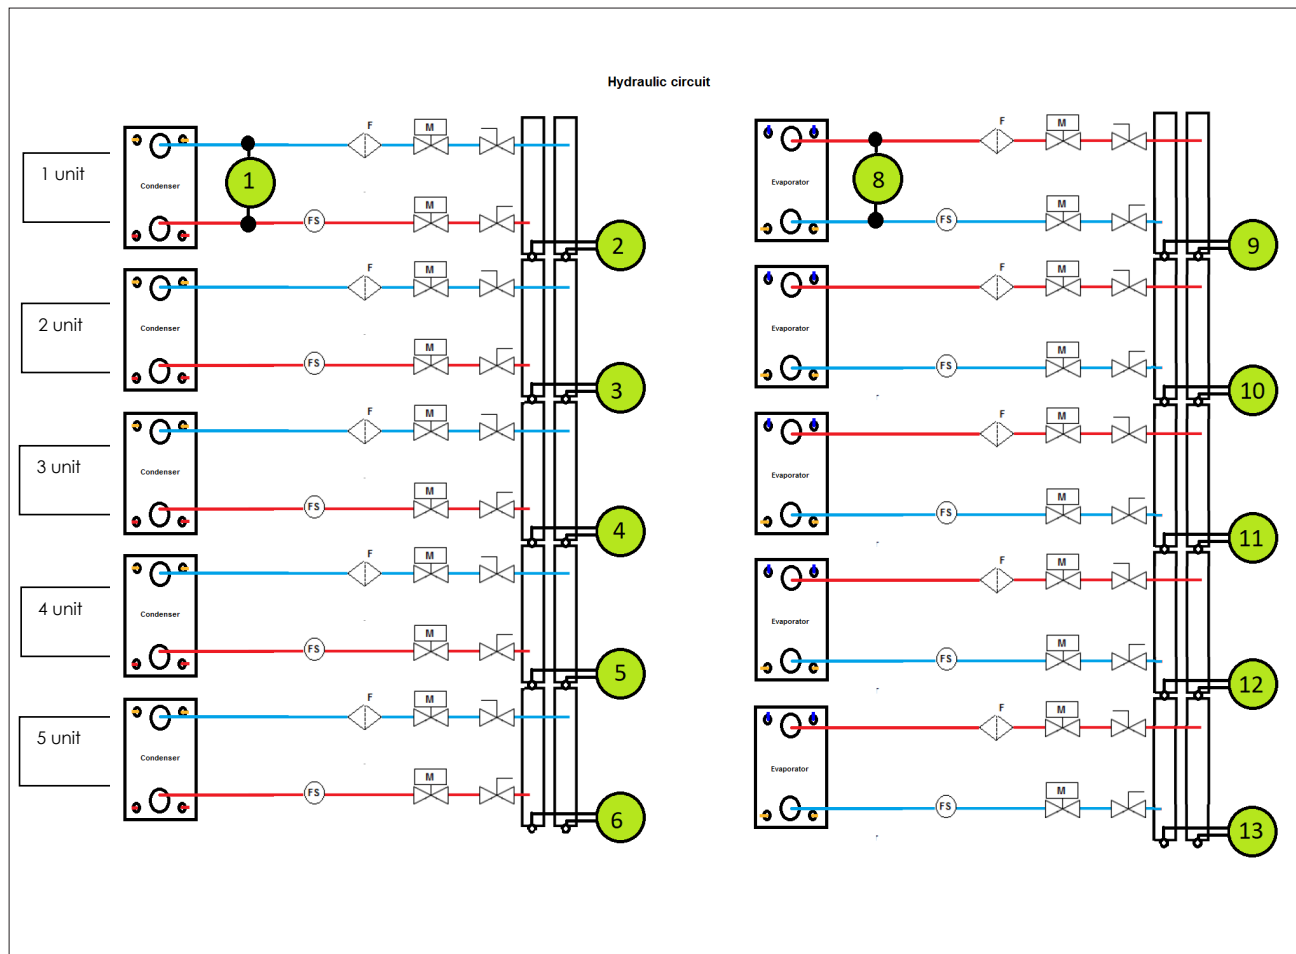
Hydraulic circuit

1 unit
Condenser
1
F
M
FS
M
2

2 unit
Condenser
F
M
FS
M
3

3 unit
Condenser
F
M
FS
M
4

4 unit
Condenser
F
M
FS
M
5

5 unit
Condenser
F
M
FS
M
6

Evaporator
8
F
M
FS
M
9

Evaporator
F
M
FS
M
10

Evaporator
F
M
FS
M
11

Evaporator
F
M
FS
M
12

Evaporator
F
M
FS
M
13